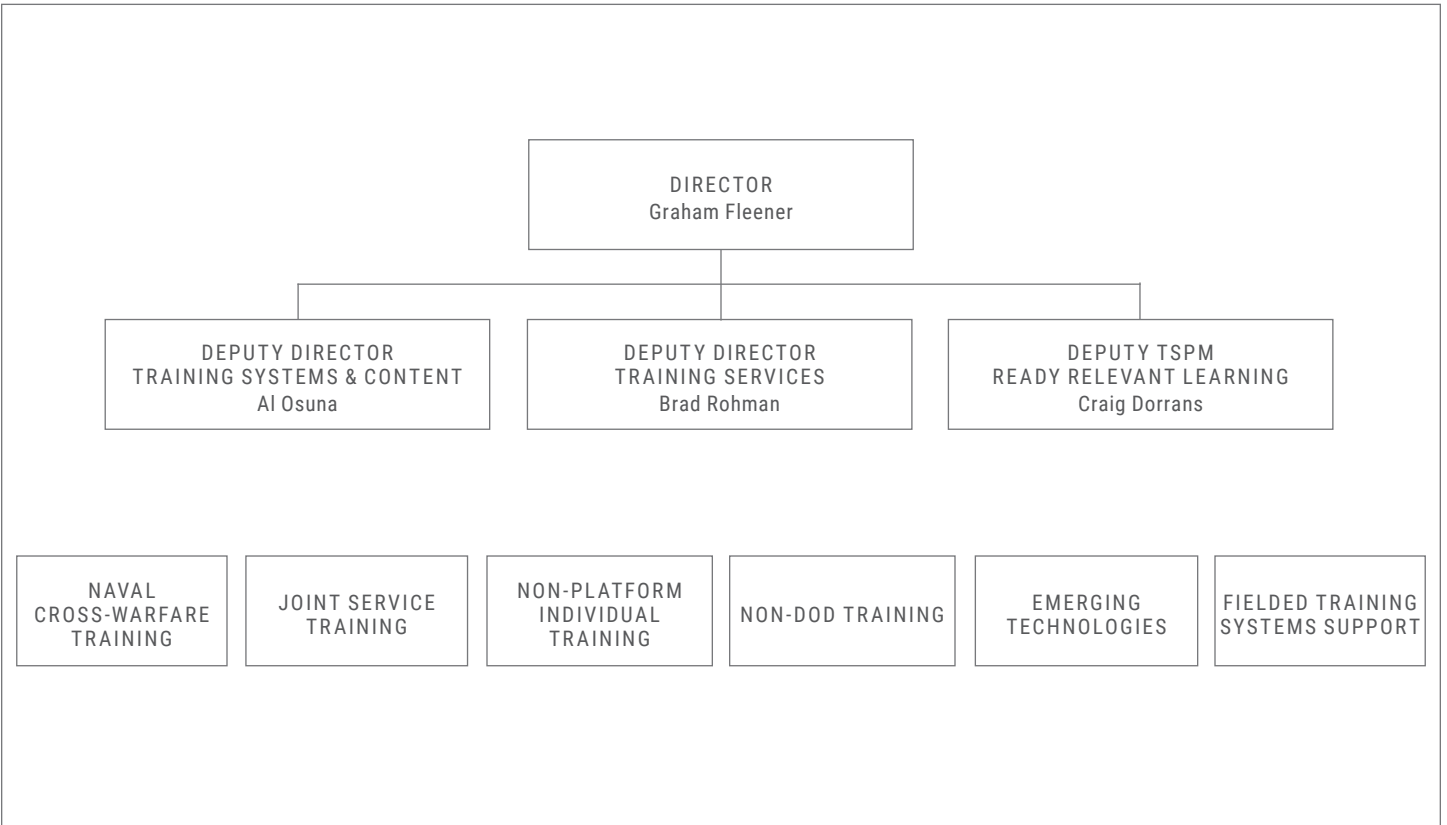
DIRECTOR
Graham Fleener

DEPUTY DIRECTOR
TRAINING SYSTEMS & CONTENT
Al Osuna

DEPUTY DIRECTOR
TRAINING SERVICES
Brad Rohman

DEPUTY TSPM
READY RELEVANT LEARNING
Craig Dorrans

NAVAL CROSS-WARFARE TRAINING

JOINT SERVICE TRAINING

NON-PLATFORM INDIVIDUAL TRAINING

NON-DOD TRAINING

EMERGING TECHNOLOGIES

FIELDED TRAINING SYSTEMS SUPPORT